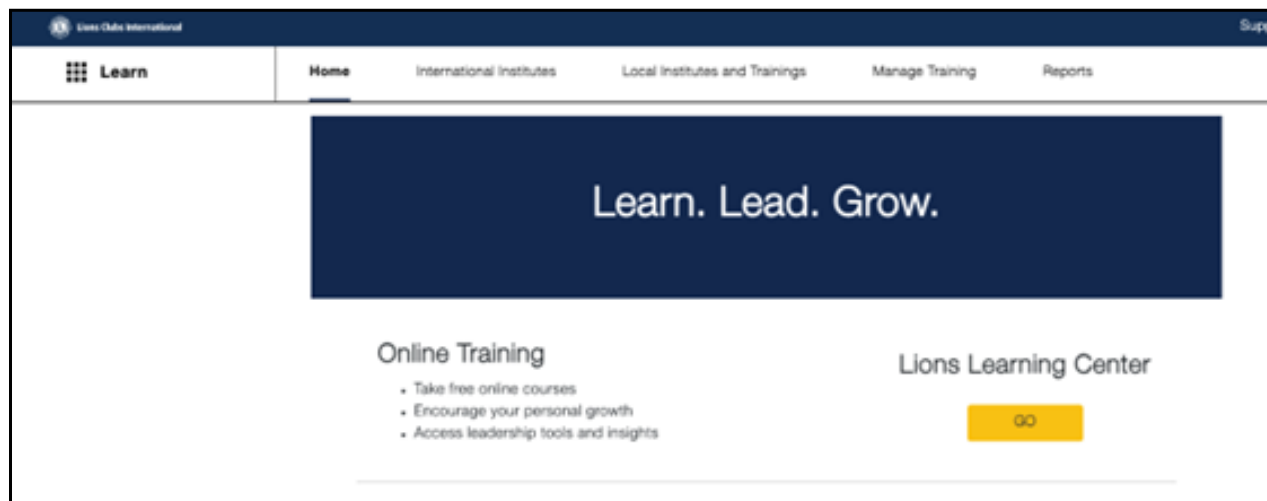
Lions Clubs International

Sup

Learn

Home

International Institutes

Local Institutes and Trainings

Manage Training

Reports

Learn. Lead. Grow.

Online Training

- Take free online courses
- Encourage your personal growth
- Access leadership tools and insights

Lions Learning Center

GO